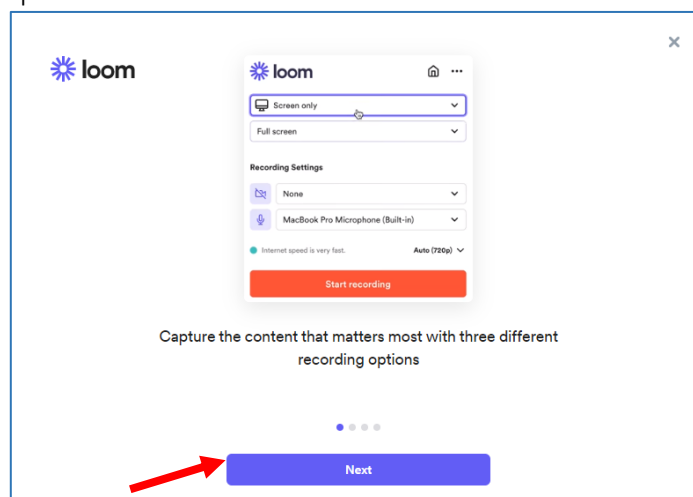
loom

×

loom

Screen only

Full screen

Recording Settings

None

MacBook Pro Microphone (Built-in)

Internet speed is very fast.

Auto (720p)

Start recording

Capture the content that matters most with three different recording options

Next